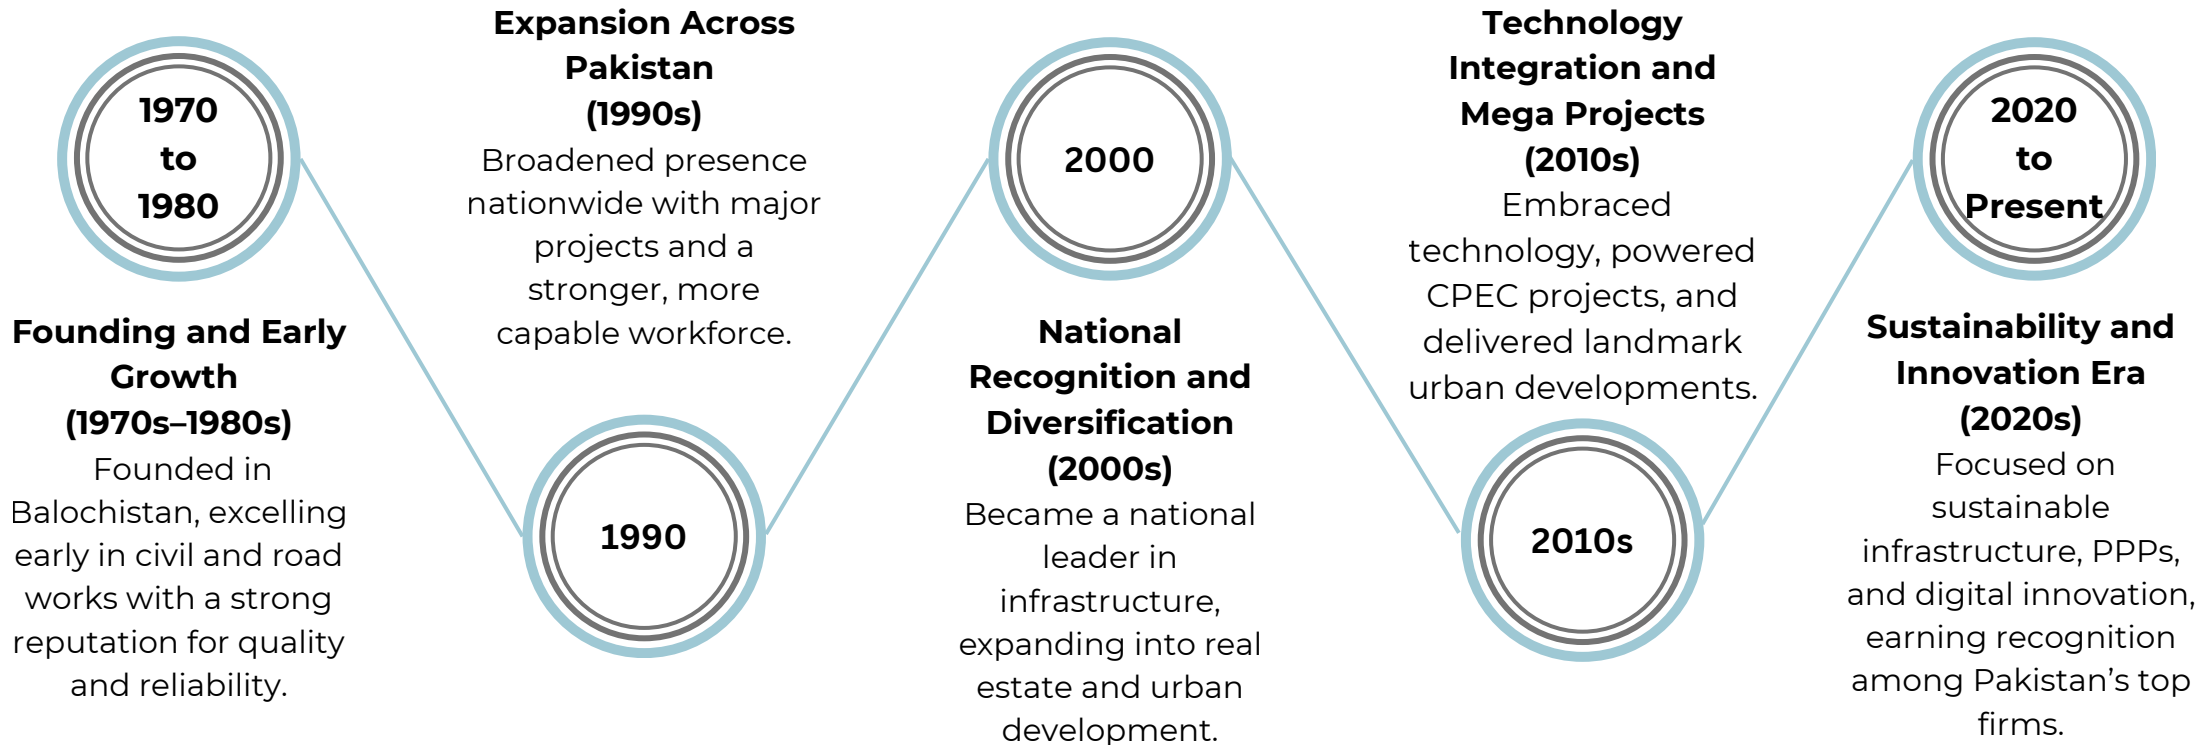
1970 to 1980

Founding and Early Growth (1970s–1980s)
Founded in Balochistan, excelling early in civil and road works with a strong reputation for quality and reliability.

Expansion Across Pakistan (1990s)
Broadened presence nationwide with major projects and a stronger, more capable workforce.

1990

2000

National Recognition and Diversification (2000s)
Became a national leader in infrastructure, expanding into real estate and urban development.

Technology Integration and Mega Projects (2010s)
Embraced technology, powered CPEC projects, and delivered landmark urban developments.

2010s

2020 to Present

Sustainability and Innovation Era (2020s)
Focused on sustainable infrastructure, PPPs, and digital innovation, earning recognition among Pakistan's top firms.